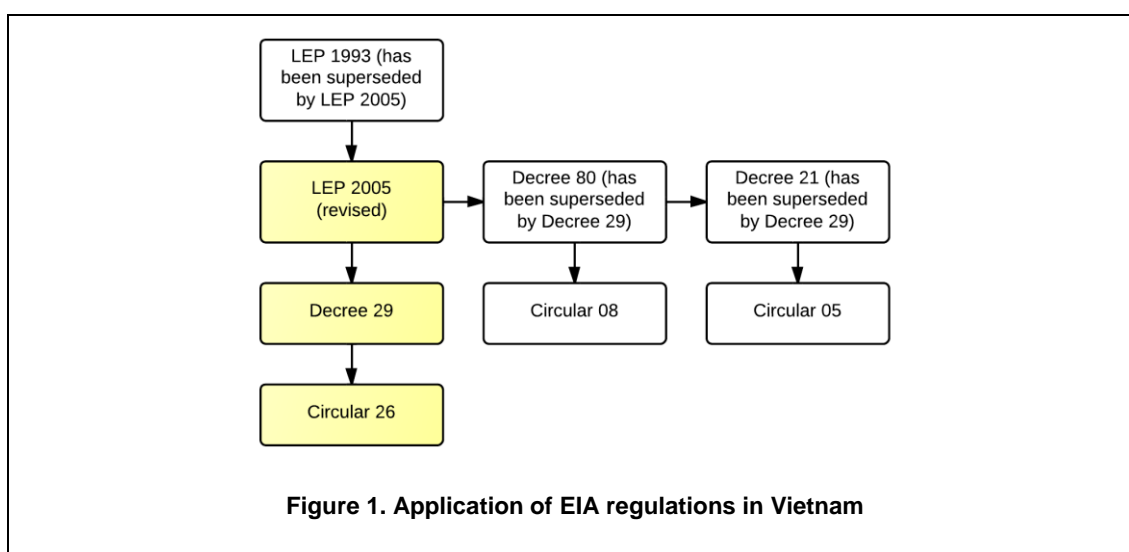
LEP 1993 (has been superseded by LEP 2005)

LEP 2005 (revised)

Decree 80 (has been superseded by Decree 29)

Decree 21 (has been superseded by Decree 29)

Decree 29

Circular 08

Circular 05

Circular 26

**Figure 1. Application of EIA regulations in Vietnam**